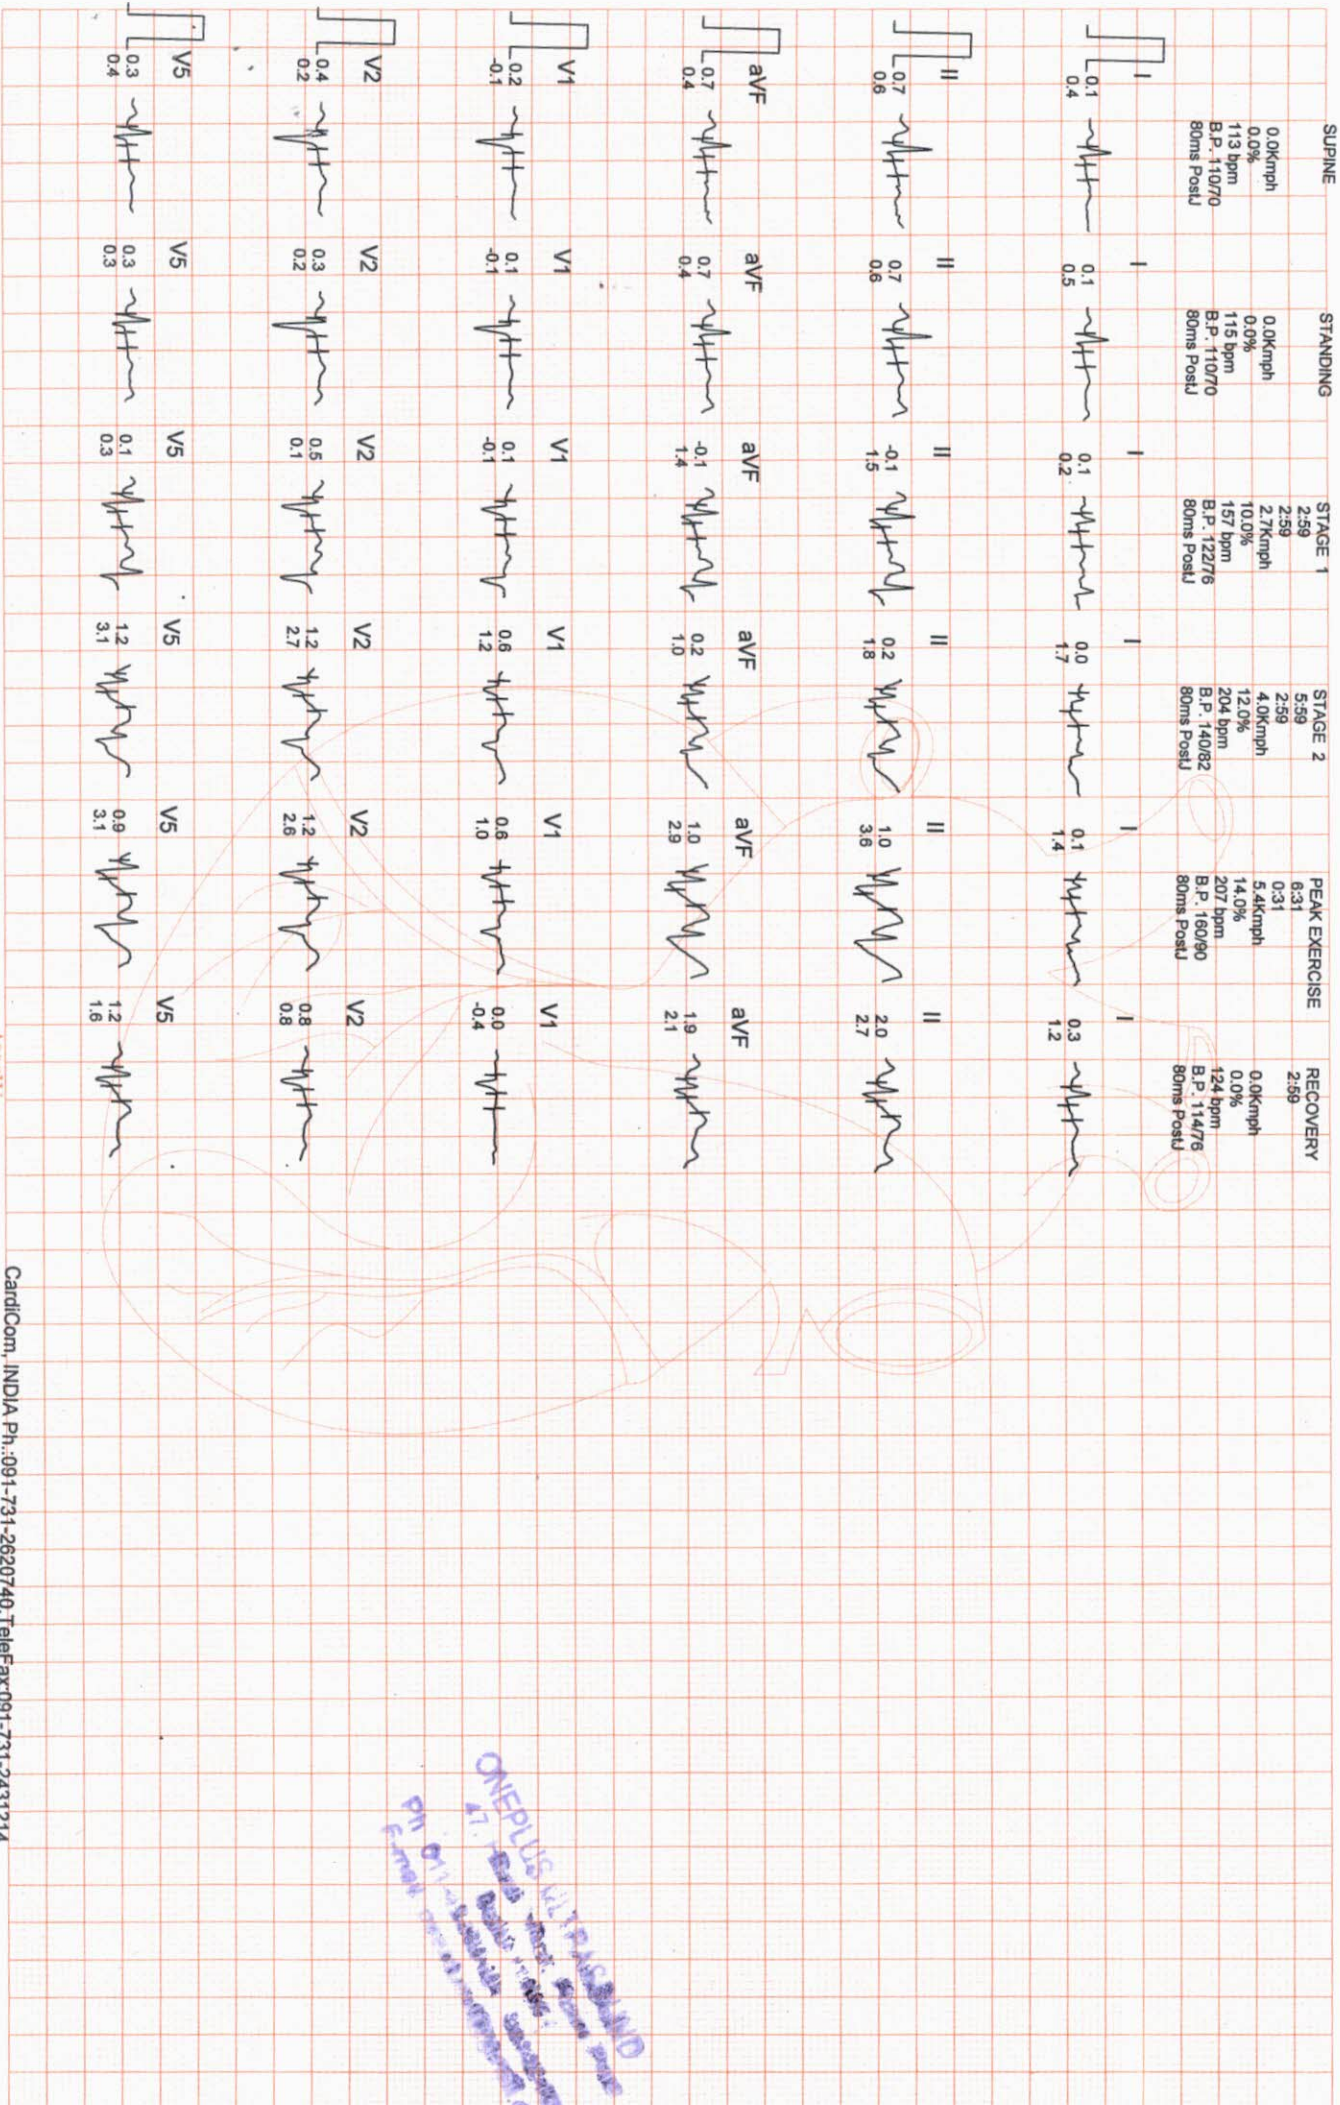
SUPINE
0.0Kmph
0.0%
113 bpm
B.P. 110/70
80ms PostJ

STANDING
0.0Kmph
0.0%
115 bpm
B.P. 110/70
80ms PostJ

STAGE 1
2:59
2:59
2.7Kmph
10.0%
157 bpm
B.P. 122/76
80ms PostJ

STAGE 2
5:59
2:59
4.0Kmph
12.0%
204 bpm
B.P. 140/82
80ms PostJ

PEAK EXERCISE
6:31
0:31
5.4Kmph
14.0%
207 bpm
B.P. 160/90
80ms PostJ

RECOVERY
2:59
0.0Kmph
0.0%
124 bpm
B.P. 114/76
80ms PostJ

I 0.1 0.4 | I 0.1 0.5 | I 0.1 0.2 | I 0.0 1.7 | I 0.1 1.4 | I 0.3 1.2

II 0.7 0.6 | II 0.7 0.6 | II -0.1 1.5 | II 0.2 1.8 | II 1.0 3.6 | II 2.0 2.7

aVF 0.7 0.4 | aVF 0.7 0.4 | aVF -0.1 1.4 | aVF 0.2 1.0 | aVF 1.0 2.9 | aVF 1.9 2.1

V1 0.2 -0.1 | V1 0.1 -0.1 | V1 0.1 -0.1 | V1 0.6 1.2 | V1 0.6 1.0 | V1 0.0 -0.4

V2 0.4 0.2 | V2 0.3 0.2 | V2 0.5 0.1 | V2 1.2 2.7 | V2 1.2 2.6 | V2 0.8 0.8

V5 0.3 0.4 | V5 0.3 0.3 | V5 0.1 0.3 | V5 1.2 3.1 | V5 0.9 3.1 | V5 1.2 1.6

CardiCom, INDIA Ph.:091-731-2620740, TeleFax:091-731-2431214

ONEPLUS ULTRASOUND
47, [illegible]
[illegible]
Ph 011-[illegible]
E-mail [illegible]